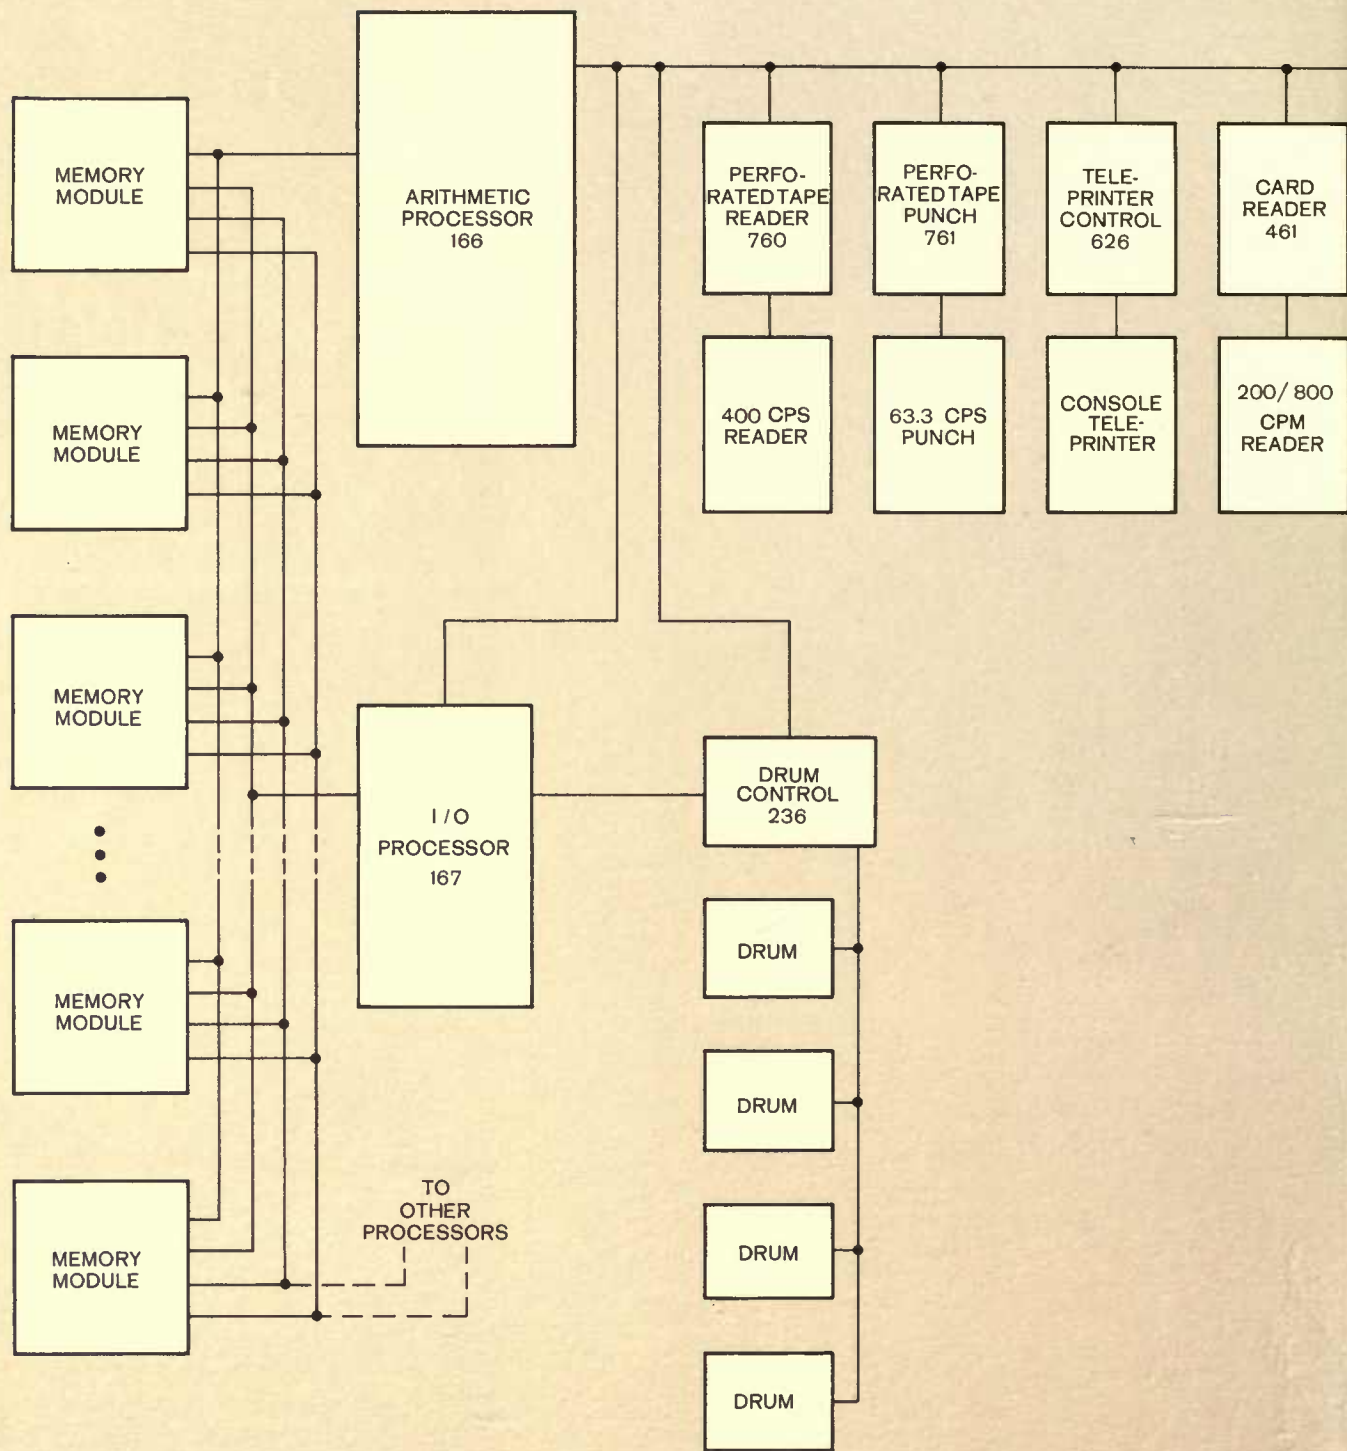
MEMORY MODULE

ARITHMETIC PROCESSOR 166

PERFORATED TAPE READER 760

PERFORATED TAPE PUNCH 761

TELEPRINTER CONTROL 626

CARD READER 461

400 CPS READER

63.3 CPS PUNCH

CONSOLE TELEPRINTER

200/ 800 CPM READER

MEMORY MODULE

MEMORY MODULE

I / O PROCESSOR 167

DRUM CONTROL 236

DRUM

MEMORY MODULE

DRUM

MEMORY MODULE

TO OTHER PROCESSORS

DRUM

DRUM